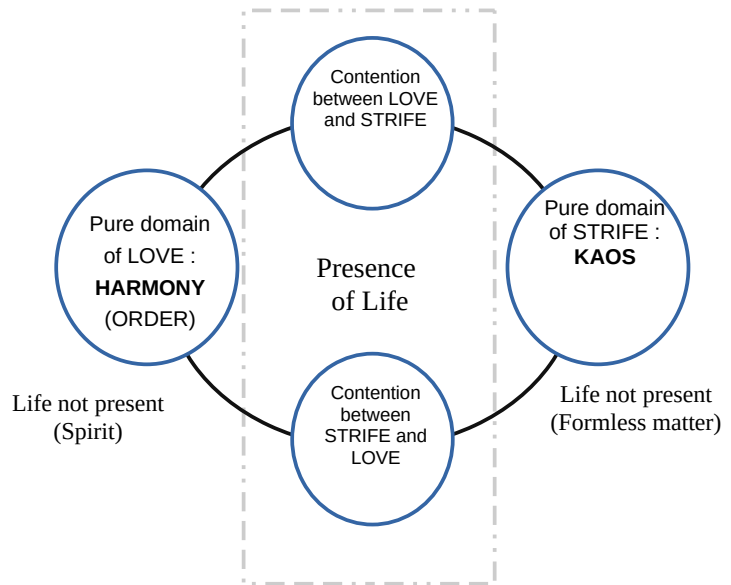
Contention between LOVE and STRIFE

Pure domain of LOVE : **HARMONY** (ORDER)

Presence of Life

Pure domain of STRIFE : **KAOS**

Life not present (Spirit)

Contention between STRIFE and LOVE

Life not present (Formless matter)